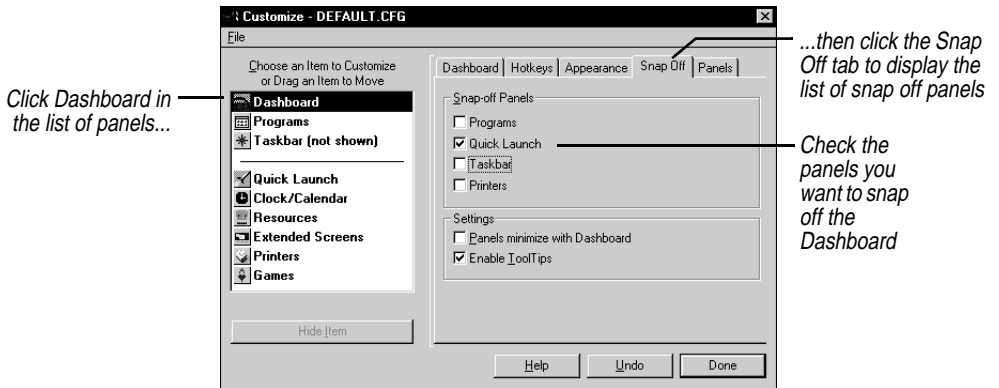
Customize - DEFAULT.CFG

File

Choose an Item to Customize or Drag an Item to Move

Click Dashboard in the list of panels...

Dashboard
Programs
Taskbar (not shown)
Quick Launch
Clock/Calendar
Resources
Extended Screens
Printers
Games

Hide Item

Dashboard | Hotkeys | Appearance | Snap Off | Panels

...then click the Snap Off tab to display the list of snap off panels

Snap-off Panels
Programs
☑ Quick Launch
Taskbar
Printers

Check the panels you want to snap off the Dashboard

Settings
Panels minimize with Dashboard
☑ Enable ToolTips

Help | Undo | Done